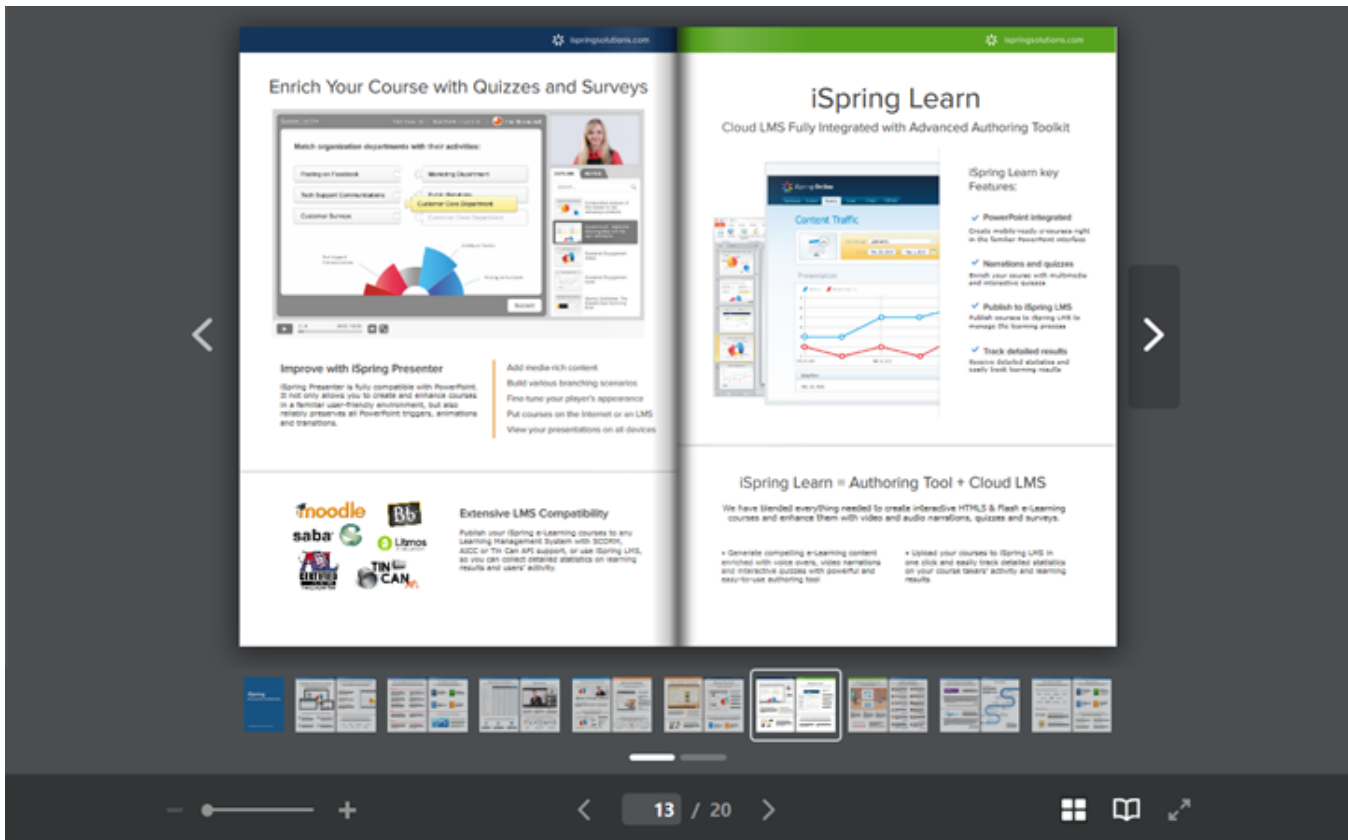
ispringsolutions.com

Enrich Your Course with Quizzes and Surveys

Match organization departments with their activities:

Posting on Facebook

Tech Support Communications

Customer Surveys

Marketing Department

Customer Care Department

Customer Care Department

Submit

Improve with iSpring Presenter

iSpring Presenter is fully compatible with PowerPoint. It not only allows you to create and enhance courses in a familiar user-friendly environment, but also reliably preserves all PowerPoint triggers, animations and transitions.

Add media-rich content
Build various branching scenarios
Fine-tune your player's appearance
Put courses on the Internet or an LMS
View your presentations on all devices

moodle
saba
Bb
Litmos
TIN CAN

Extensive LMS Compatibility

Publish your iSpring e-Learning courses to any Learning Management System with SCORM, AICC or Tin Can API support, or use iSpring LMS, so you can collect detailed statistics on learning results and users' activity.

ispringsolutions.com

iSpring Learn

Cloud LMS Fully Integrated with Advanced Authoring Toolkit

Content Traffic

Presentation

iSpring Learn key Features:

PowerPoint integrated
Create mobile-ready e-courses right in the familiar PowerPoint interface

Narrations and quizzes
Enrich your course with multimedia and interactive quizzes

Publish to iSpring LMS
Publish courses to iSpring LMS to manage the learning process

Track detailed results
Receive detailed statistics and easily track learning results

iSpring Learn = Authoring Tool + Cloud LMS

We have blended everything needed to create interactive HTML5 & Flash e-Learning courses and enhance them with video and audio narrations, quizzes and surveys.

• Generate compelling e-Learning content enriched with voice overs, video narrations and interactive quizzes with powerful and easy-to-use authoring tool

• Upload your courses to iSpring LMS in one click and easily track detailed statistics on your course takers' activity and learning results

13 / 20